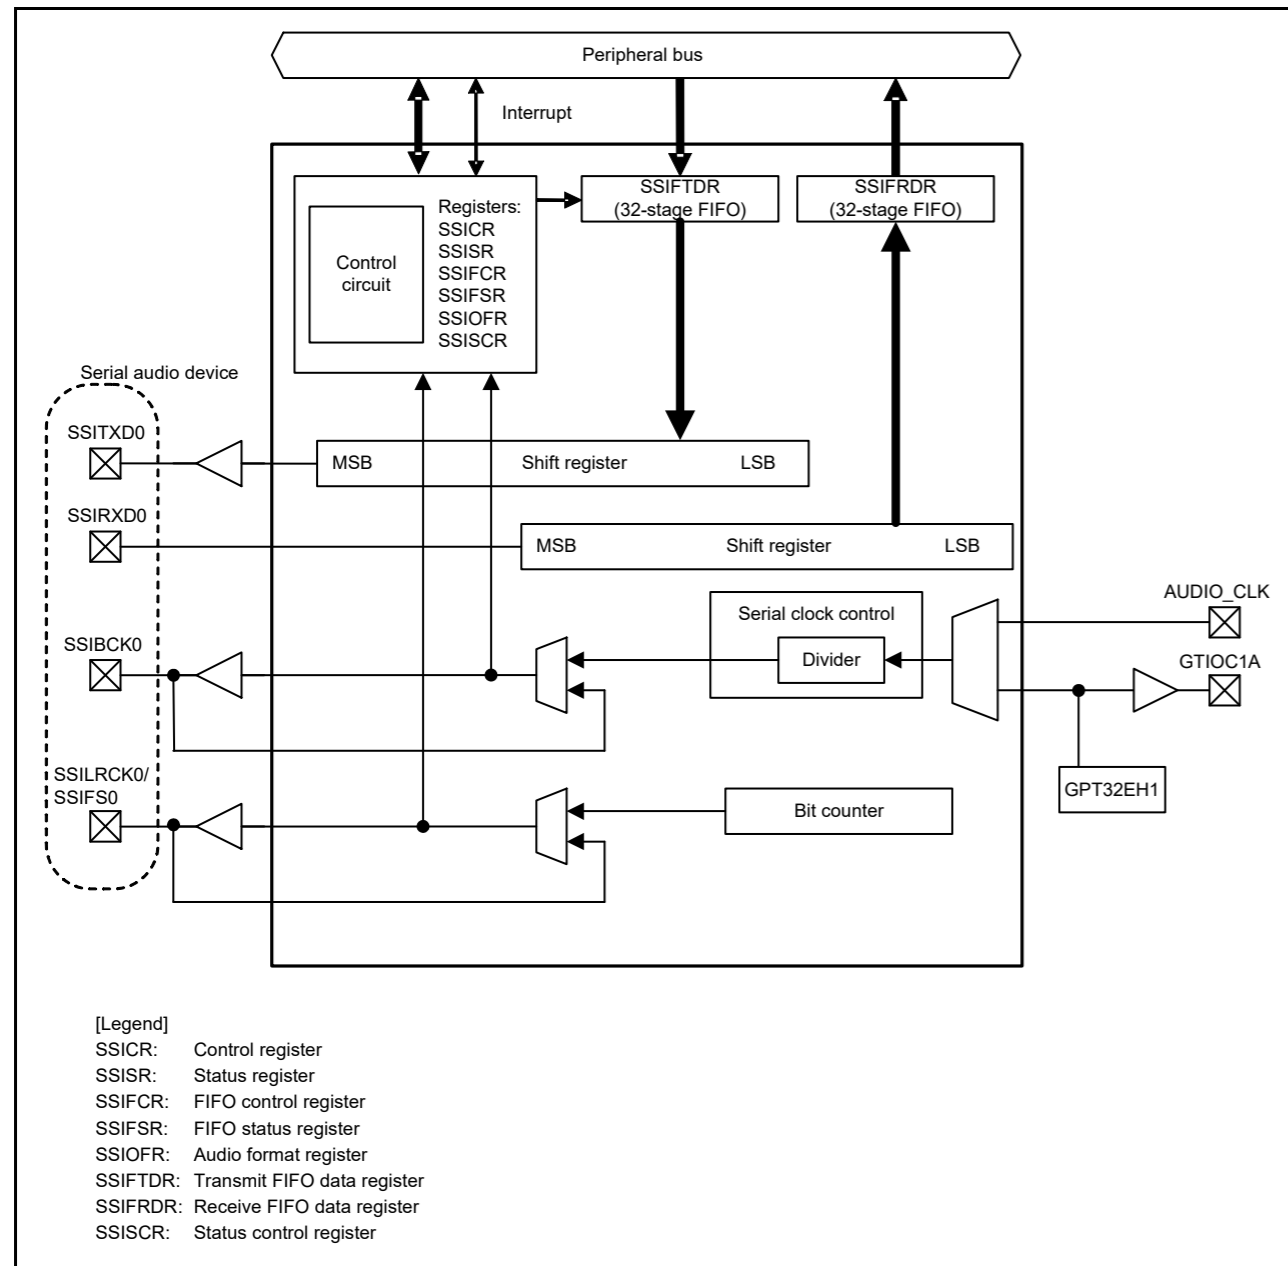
Peripheral bus

Interrupt

Control circuit

Registers:
SSICR
SSISR
SSIFCR
SSIFSR
SSIOFR
SSISCR

SSIFTDR
(32-stage FIFO)

SSIFRDR
(32-stage FIFO)

Serial audio device

SSITXD0

MSB Shift register LSB

SSIRXD0

MSB Shift register LSB

Serial clock control

Divider

AUDIO_CLK

GTIOC1A

SSIBCK0

GPT32EH1

SSILRCK0/
SSIFS0

Bit counter

[Legend]
SSICR: Control register
SSISR: Status register
SSIFCR: FIFO control register
SSIFSR: FIFO status register
SSIOFR: Audio format register
SSIFTDR: Transmit FIFO data register
SSIFRDR: Receive FIFO data register
SSISCR: Status control register